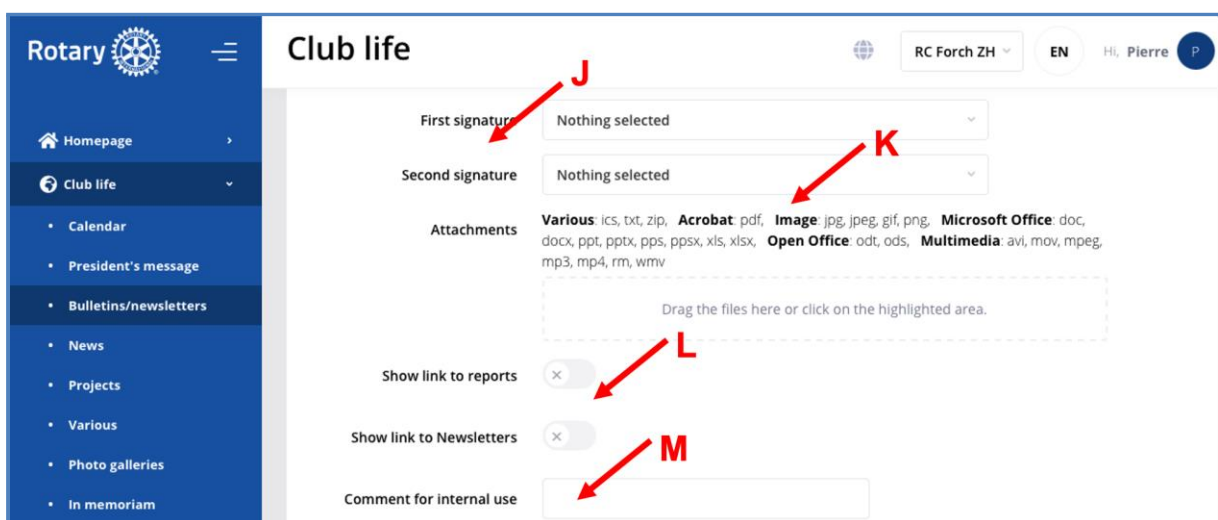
Rotary

Homepage

Club life

• Calendar

• President's message

• Bulletins/newsletters

• News

• Projects

• Various

• Photo galleries

• In memoriam

Club life

RC Forch ZH

EN

Hi, Pierre

P

J

First signature

Nothing selected

K

Second signature

Nothing selected

Attachments

**Various**: ics, txt, zip, **Acrobat**: pdf, **Image**: jpg, jpeg, gif, png, **Microsoft Office**: doc, docx, ppt, pptx, pps, ppsx, xls, xlsx, **Open Office**: odt, ods, **Multimedia**: avi, mov, mpeg, mp3, mp4, rm, wmv

Drag the files here or click on the highlighted area.

L

Show link to reports

Show link to Newsletters

M

Comment for internal use